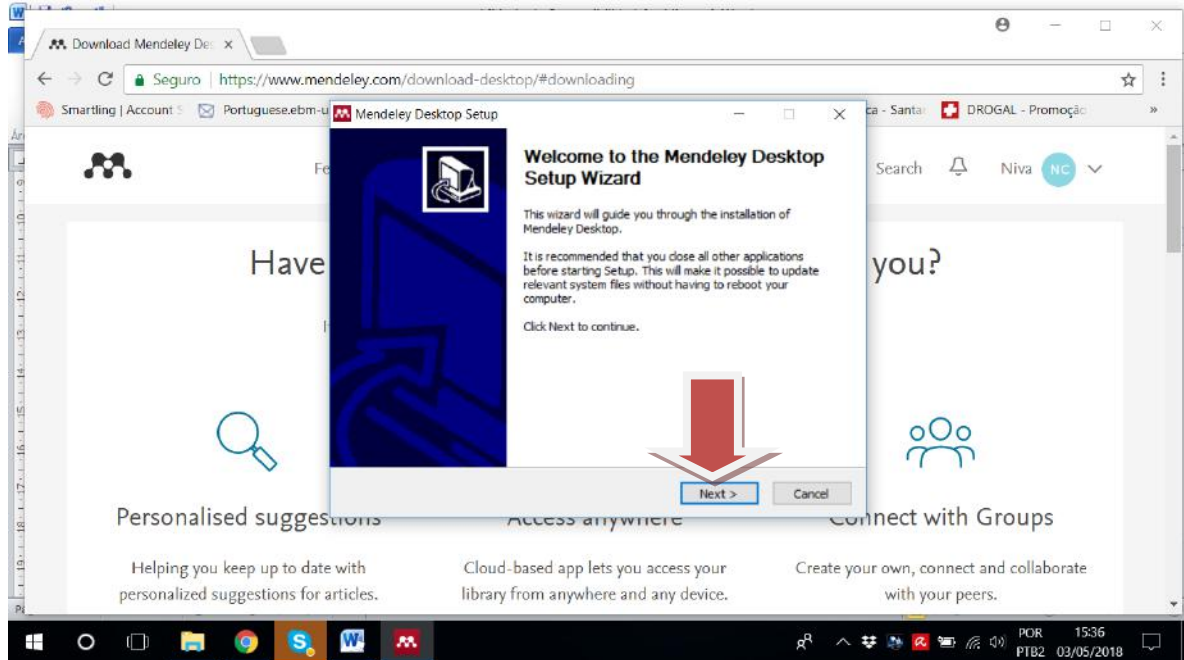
Download Mendeley De ×

Seguro | https://www.mendeley.com/download-desktop/#downloading

Smartling | Account S Portuguese.ebm-u ca - Santa DROGAL - Promoçã »

Fe Search Niva NC

Have you?

Mendeley Desktop Setup

Welcome to the Mendeley Desktop Setup Wizard

This wizard will guide you through the installation of Mendeley Desktop.

It is recommended that you close all other applications before starting Setup. This will make it possible to update relevant system files without having to reboot your computer.

Click Next to continue.

Next > Cancel

Personalised suggestions

Helping you keep up to date with personalized suggestions for articles.

Access anywhere

Cloud-based app lets you access your library from anywhere and any device.

Connect with Groups

Create your own, connect and collaborate with your peers.

POR PTB2 15:36 03/05/2018